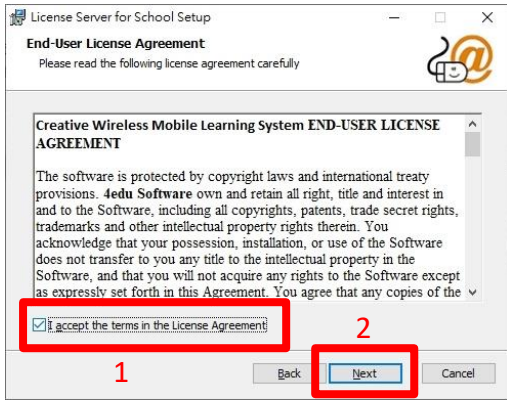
License Server for School Setup

End-User License Agreement

Please read the following license agreement carefully

Creative Wireless Mobile Learning System END-USER LICENSE AGREEMENT

The software is protected by copyright laws and international treaty provisions. 4edu Software own and retain all right, title and interest in and to the Software, including all copyrights, patents, trade secret rights, trademarks and other intellectual property rights therein. You acknowledge that your possession, installation, or use of the Software does not transfer to you any title to the intellectual property in the Software, and that you will not acquire any rights to the Software except as expressly set forth in this Agreement. You agree that any copies of the

I accept the terms in the License Agreement

1

2

Back

Next

Cancel